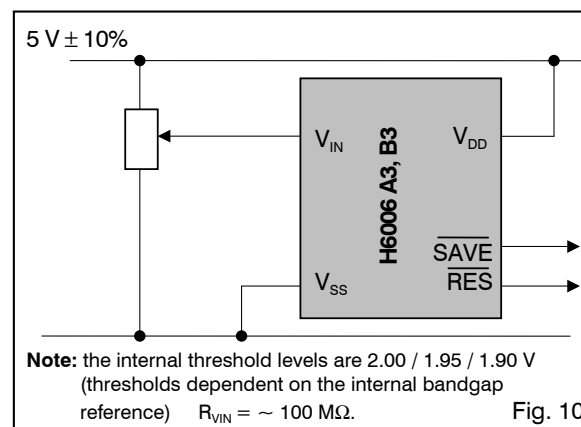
5 V $\pm$ 10%

$V_{IN}$

H6006 A3, B3

$V_{DD}$

$\overline{SAVE}$

$\overline{RES}$

$V_{SS}$

**Note:** the internal threshold levels are 2.00 / 1.95 / 1.90 V (thresholds dependent on the internal bandgap reference) $R_{VIN} = \sim 100\ M\Omega$.

Fig. 10